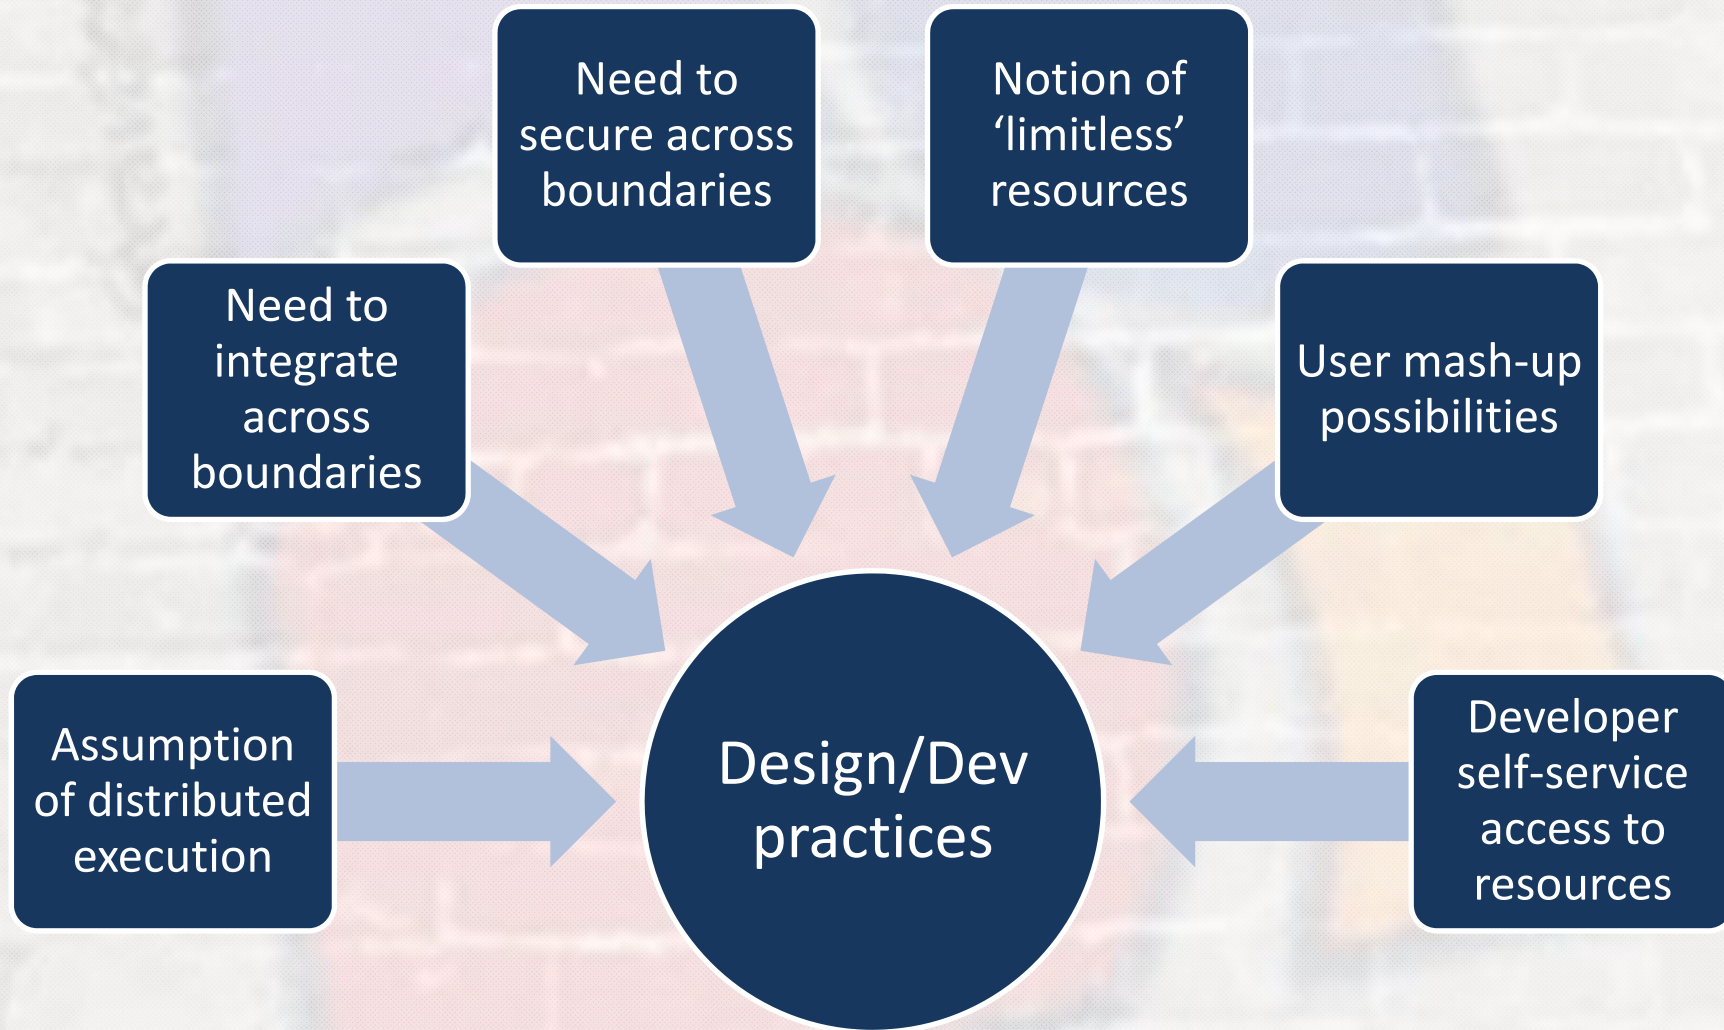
Need to secure across boundaries

Notion of ‘limitless’ resources

Need to integrate across boundaries

User mash-up possibilities

Assumption of distributed execution

Design/Dev practices

Developer self-service access to resources